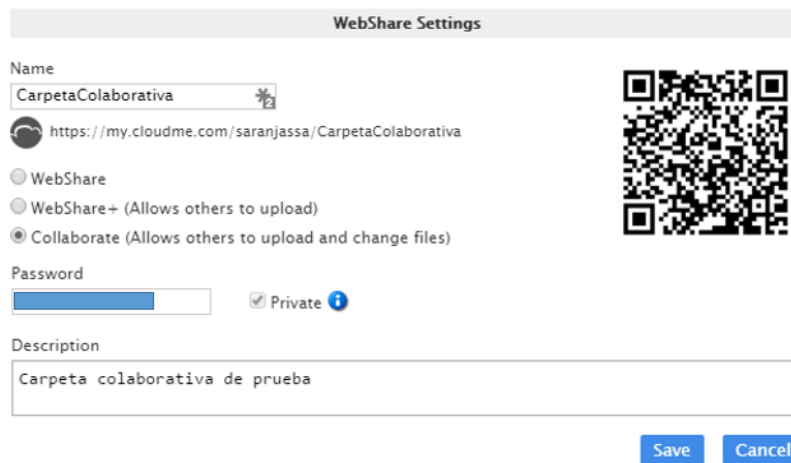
WebShare Settings

Name

CarpetaColaborativa

https://my.cloudme.com/saranjassa/CarpetaColaborativa

WebShare

WebShare+ (Allows others to upload)

Collaborate (Allows others to upload and change files)

Password

Private

Description

Carpeta colaborativa de prueba

Save

Cancel